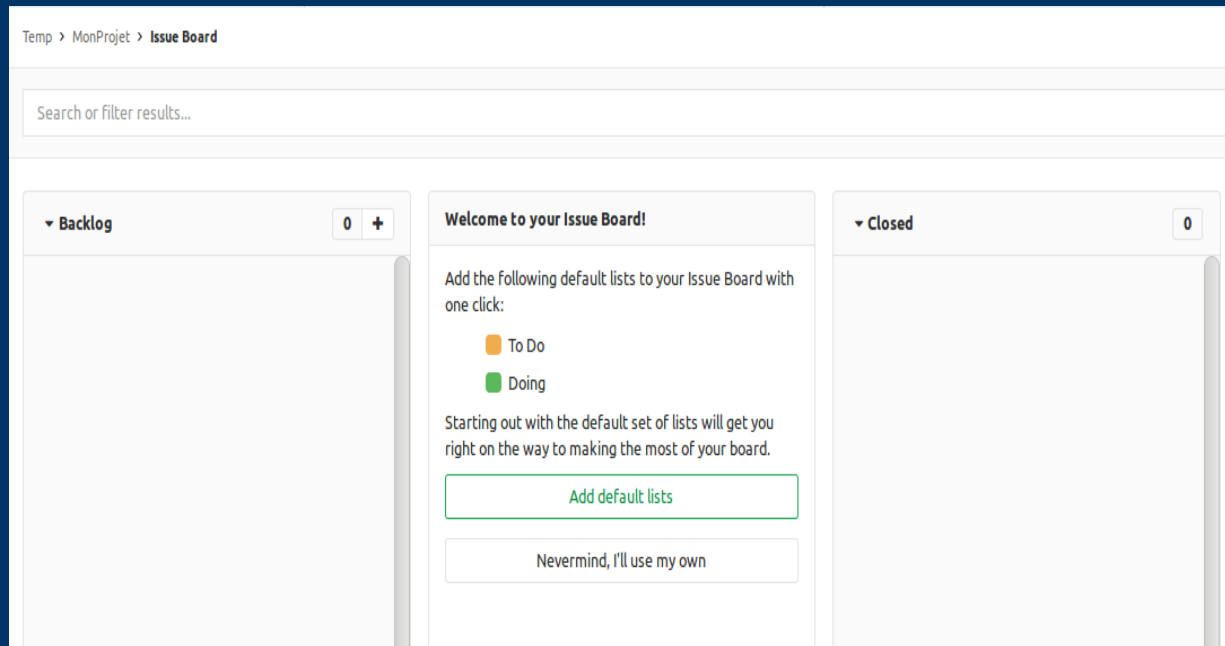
Temp › MonProjet › Issue Board

Search or filter results...

Backlog 0 +

Welcome to your Issue Board!

Add the following default lists to your Issue Board with one click:

To Do

Doing

Starting out with the default set of lists will get you right on the way to making the most of your board.

Add default lists

Nevermind, I'll use my own

Closed 0